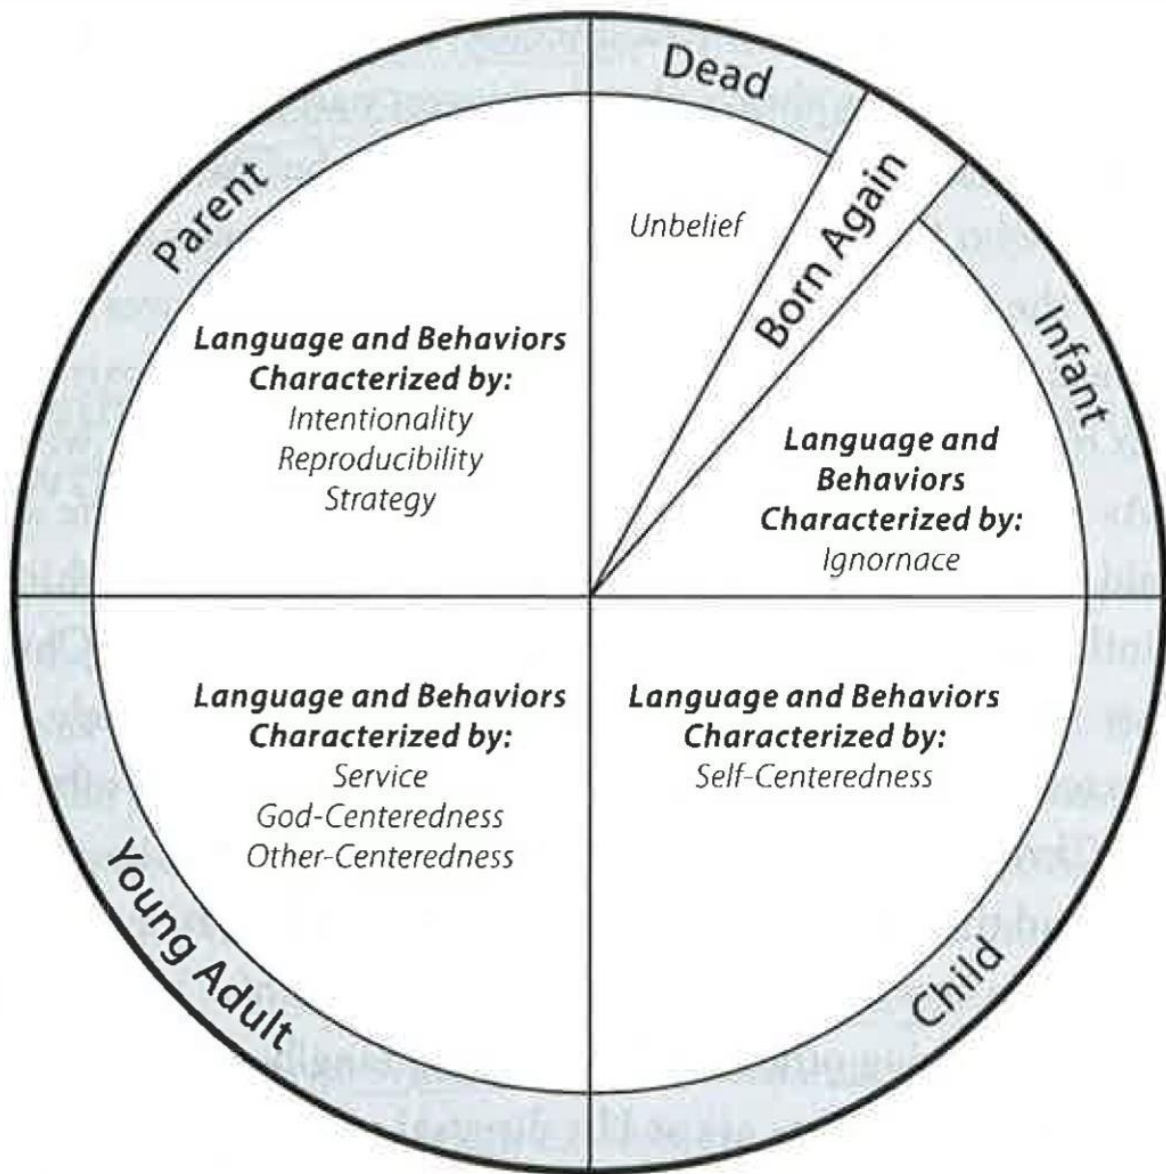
Dead

Unbelief

Born Again

Infant

Language and Behaviors Characterized by:
Ignornace

Child

Language and Behaviors Characterized by:
Self-Centeredness

Young Adult

Language and Behaviors Characterized by:
Service
God-Centeredness
Other-Centeredness

Parent

Language and Behaviors Characterized by:
Intentionality
Reproducibility
Strategy